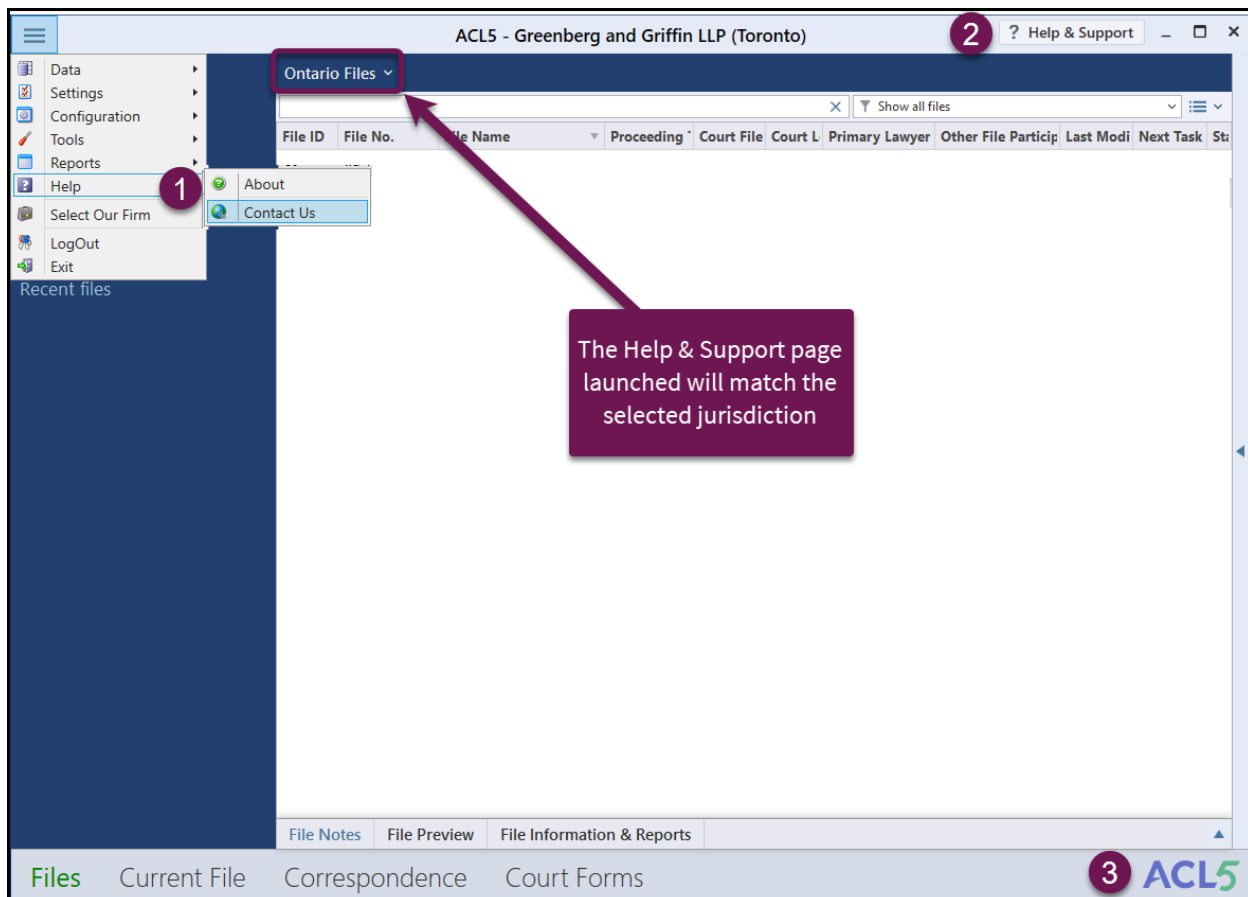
ACL5 - Greenberg and Griffin LLP (Toronto)

2 ? Help & Support

Data
Settings
Configuration
Tools
Reports
Help
Select Our Firm
LogOut
Exit

1 About
Contact Us

Recent files

Ontario Files

Show all files

| File ID | File No. | File Name | Proceeding | Court File | Court L | Primary Lawyer | Other File Particip | Last Modi | Next Task | St |
|---|---|---|---|---|---|---|---|---|---|---|

The Help & Support page launched will match the selected jurisdiction

File Notes | File Preview | File Information & Reports

Files Current File Correspondence Court Forms

3 ACL5